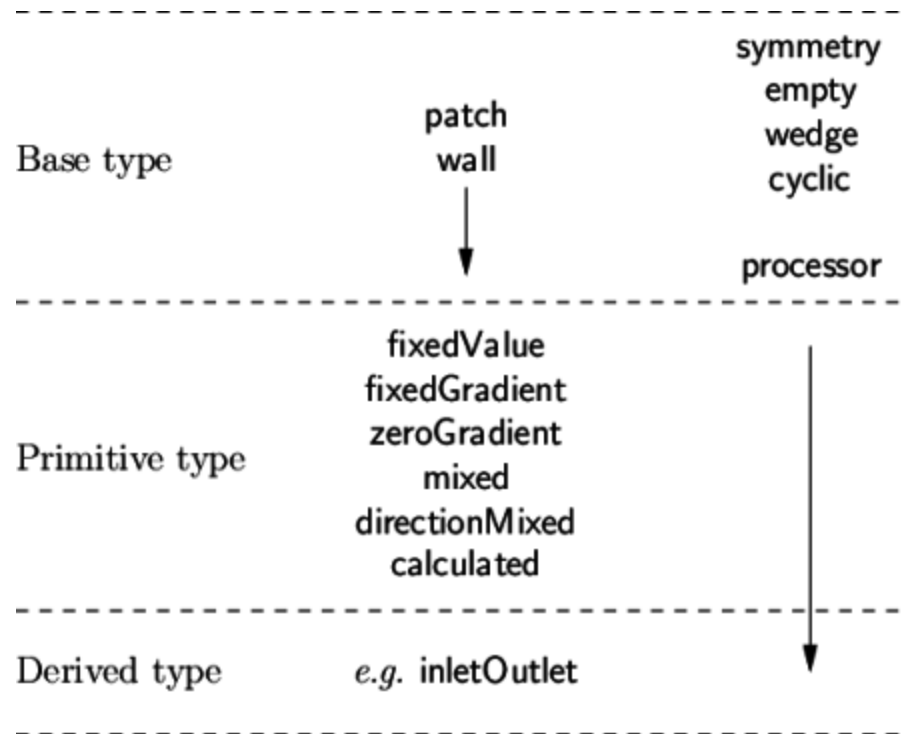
| | | |
|---|---|---|
| Base type | patch<br>wall | symmetry<br>empty<br>wedge<br>cyclic<br>processor |
| Primitive type | fixedValue<br>fixedGradient<br>zeroGradient<br>mixed<br>directionMixed<br>calculated | |
| Derived type | *e.g.* inletOutlet | |